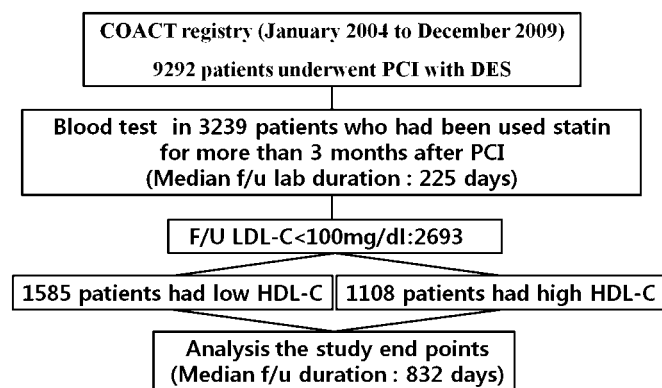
COACT registry (January 2004 to December 2009)
9292 patients underwent PCI with DES

Blood test in 3239 patients who had been used statin for more than 3 months after PCI
(Median f/u lab duration : 225 days)

F/U LDL-C<100mg/dl:2693

1585 patients had low HDL-C

1108 patients had high HDL-C

Analysis the study end points
(Median f/u duration : 832 days)